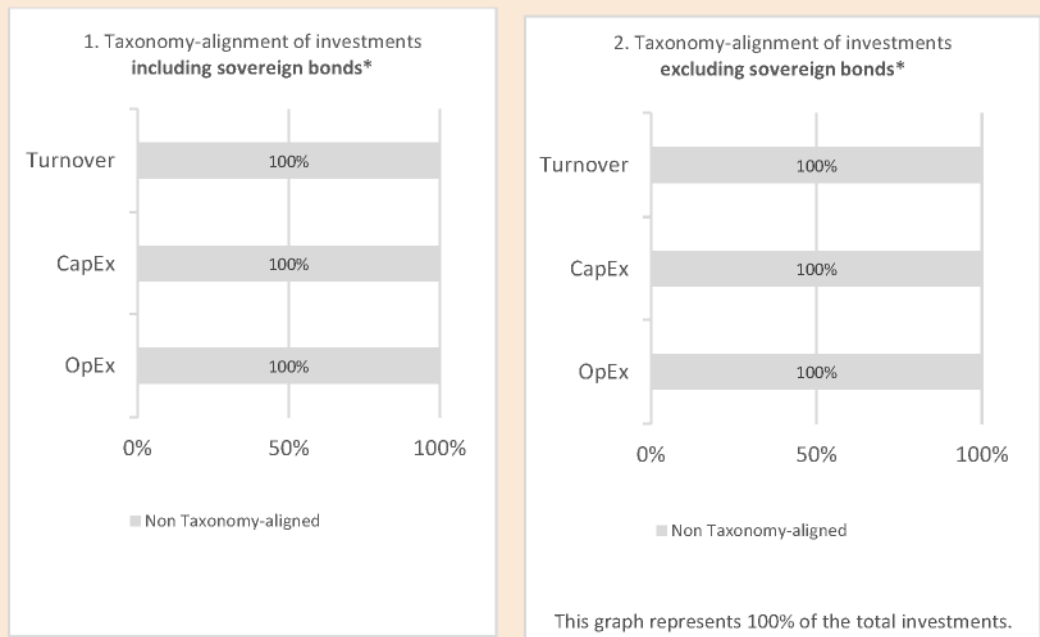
1. Taxonomy-alignment of investments **including sovereign bonds***

Turnover
100%

CapEx
100%

OpEx
100%

0%
50%
100%

Non Taxonomy-aligned

2. Taxonomy-alignment of investments **excluding sovereign bonds***

Turnover
100%

CapEx
100%

OpEx
100%

0%
50%
100%

Non Taxonomy-aligned

This graph represents 100% of the total investments.